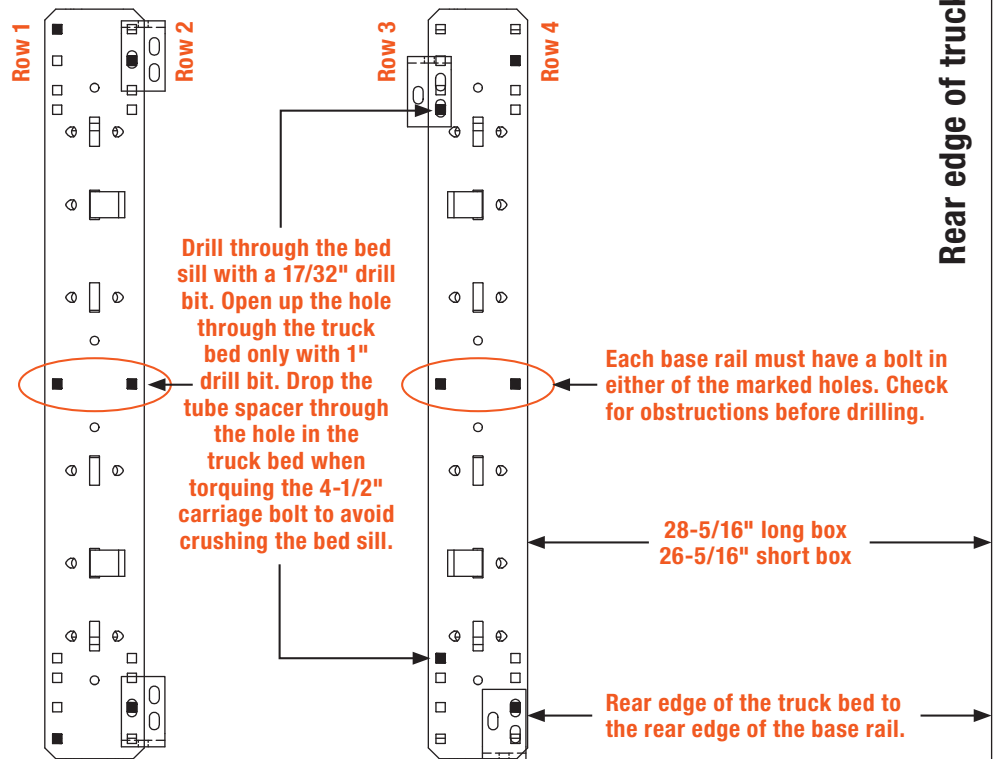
Row 1
Row 2
Row 3
Row 4

Rear edge of truck

Drill through the bed sill with a 17/32" drill bit. Open up the hole through the truck bed only with 1" drill bit. Drop the tube spacer through the hole in the truck bed when torquing the 4-1/2" carriage bolt to avoid crushing the bed sill.

Each base rail must have a bolt in either of the marked holes. Check for obstructions before drilling.

28-5/16" long box
26-5/16" short box

Rear edge of the truck bed to the rear edge of the base rail.